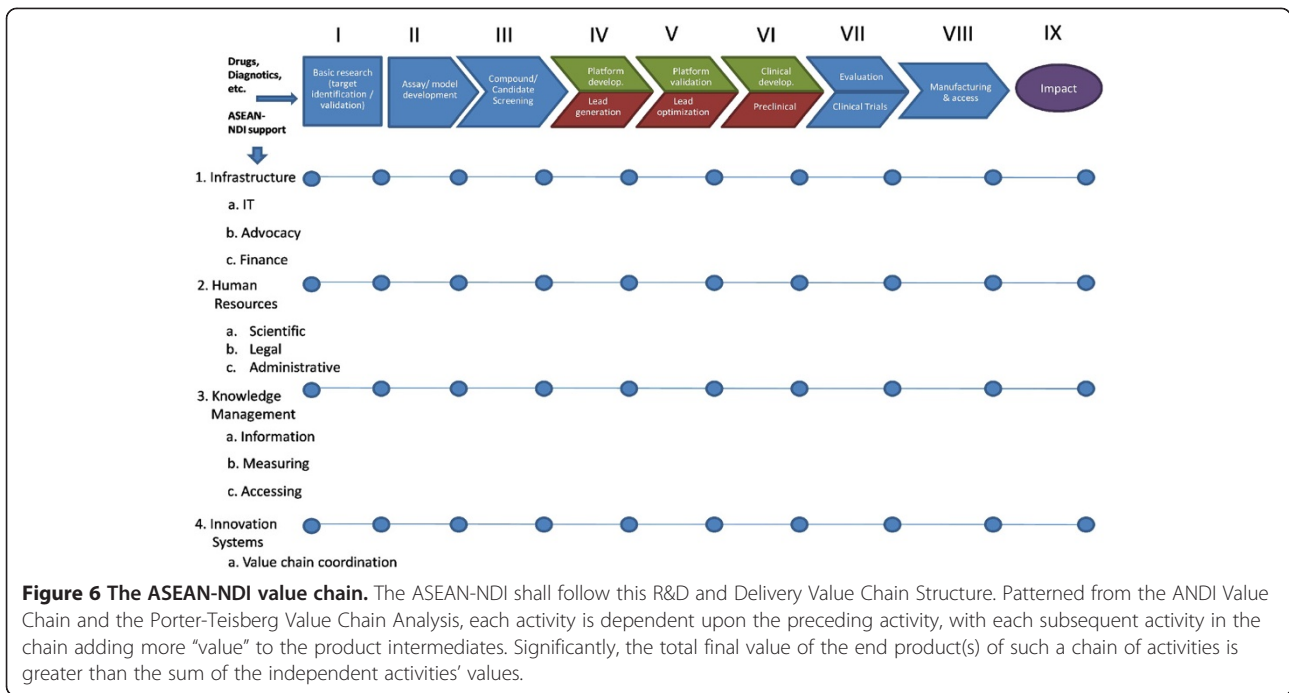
I II III IV V VI VII VIII IX

Drugs, Diagnostics, etc.

ASEAN-NDI support

Basic research (target identification / validation)

Assay/ model development

Compound/ Candidate Screening

Platform develop.

Lead generation

Platform validation

Lead optimization

Clinical develop.

Preclinical

Evaluation

Clinical Trials

Manufacturing & access

Impact

1. Infrastructure

a. IT

b. Advocacy

c. Finance

2. Human Resources

a. Scientific

b. Legal

c. Administrative

3. Knowledge Management

a. Information

b. Measuring

c. Accessing

4. Innovation Systems

a. Value chain coordination

**Figure 6 The ASEAN-NDI value chain.** The ASEAN-NDI shall follow this R&D and Delivery Value Chain Structure. Patterned from the ANDI Value Chain and the Porter-Teisberg Value Chain Analysis, each activity is dependent upon the preceding activity, with each subsequent activity in the chain adding more "value" to the product intermediates. Significantly, the total final value of the end product(s) of such a chain of activities is greater than the sum of the independent activities' values.